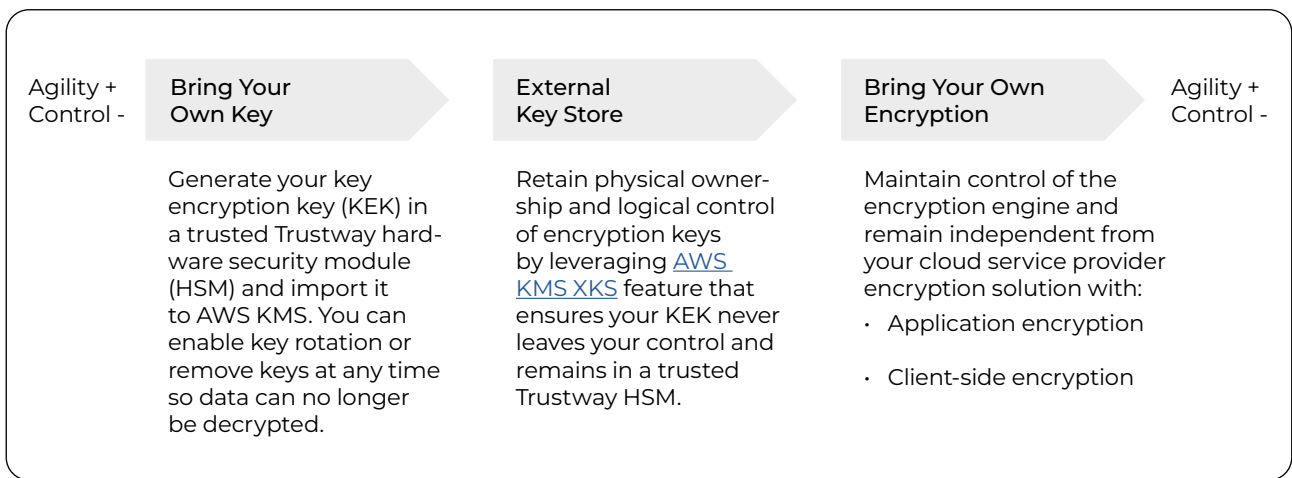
Agility +
Control -

Bring Your Own Key

Generate your key encryption key (KEK) in a trusted Trustway hardware security module (HSM) and import it to AWS KMS. You can enable key rotation or remove keys at any time so data can no longer be decrypted.

External Key Store

Retain physical ownership and logical control of encryption keys by leveraging AWS KMS XKS feature that ensures your KEK never leaves your control and remains in a trusted Trustway HSM.

Bring Your Own Encryption

Maintain control of the encryption engine and remain independent from your cloud service provider encryption solution with:

• Application encryption

• Client-side encryption

Agility +
Control -